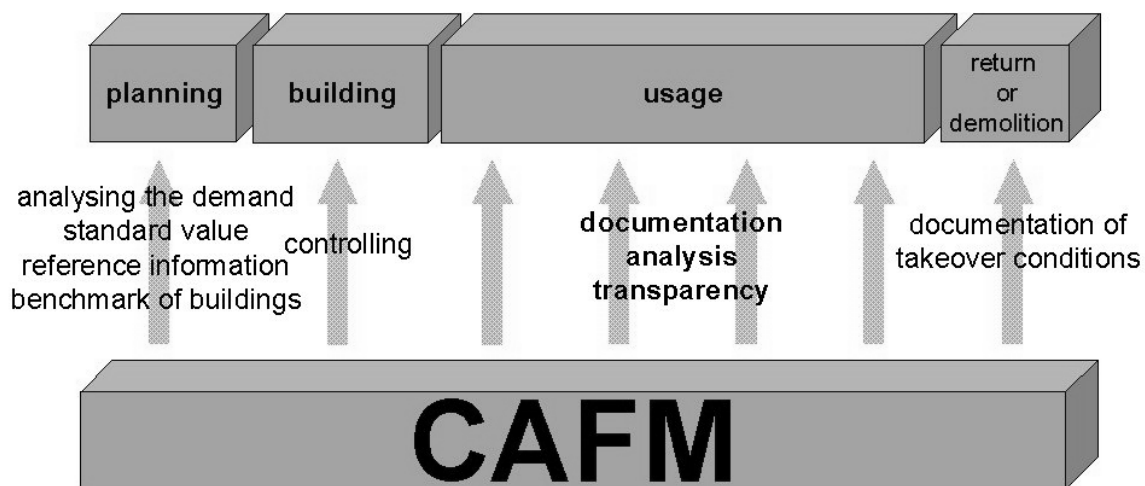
planning

building

usage

return or demolition

analysing the demand
standard value
reference information
benchmark of buildings

controlling

documentation
analysis
transparency

documentation of
takeover conditions

CAFM